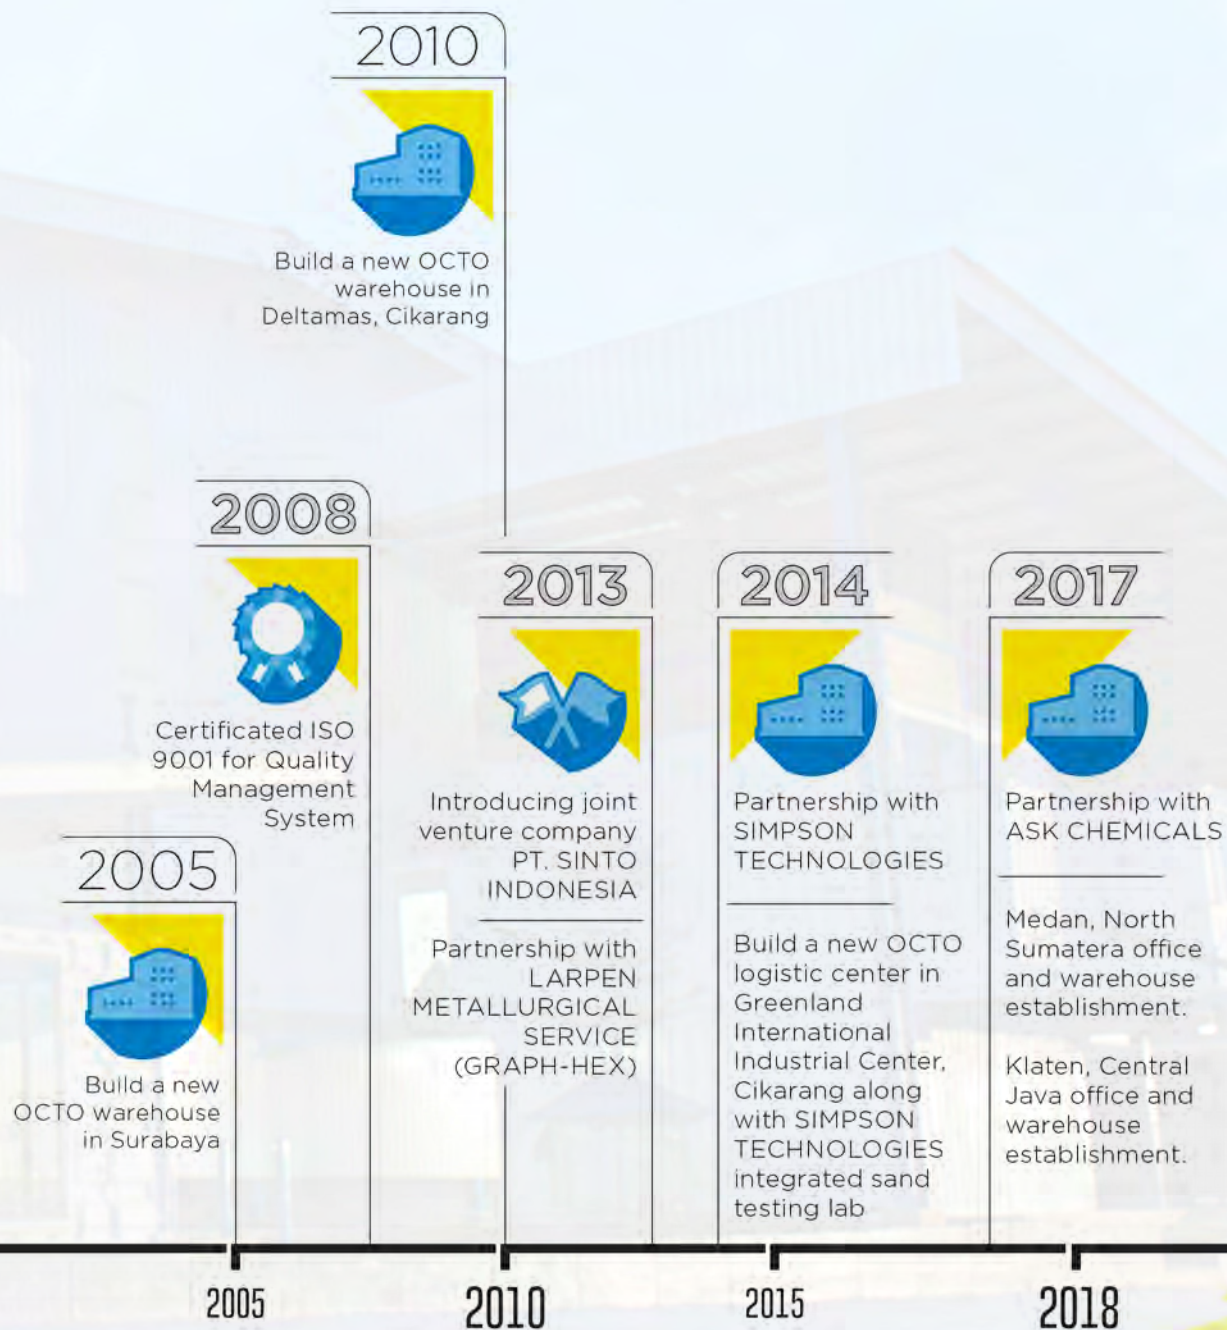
2010

Build a new OCTO warehouse in Deltamas, Cikarang

2008

Certificated ISO 9001 for Quality Management System

2005

Build a new OCTO warehouse in Surabaya

2013

Introducing joint venture company PT. SINTO INDONESIA

Partnership with LARPEN METALLURGICAL SERVICE (GRAPH-HEX)

2014

Partnership with SIMPSON TECHNOLOGIES

Build a new OCTO logistic center in Greenland International Industrial Center, Cikarang along with SIMPSON TECHNOLOGIES integrated sand testing lab

2017

Partnership with ASK CHEMICALS

Medan, North Sumatera office and warehouse establishment.

Klaten, Central Java office and warehouse establishment.

2005

2010

2015

2018